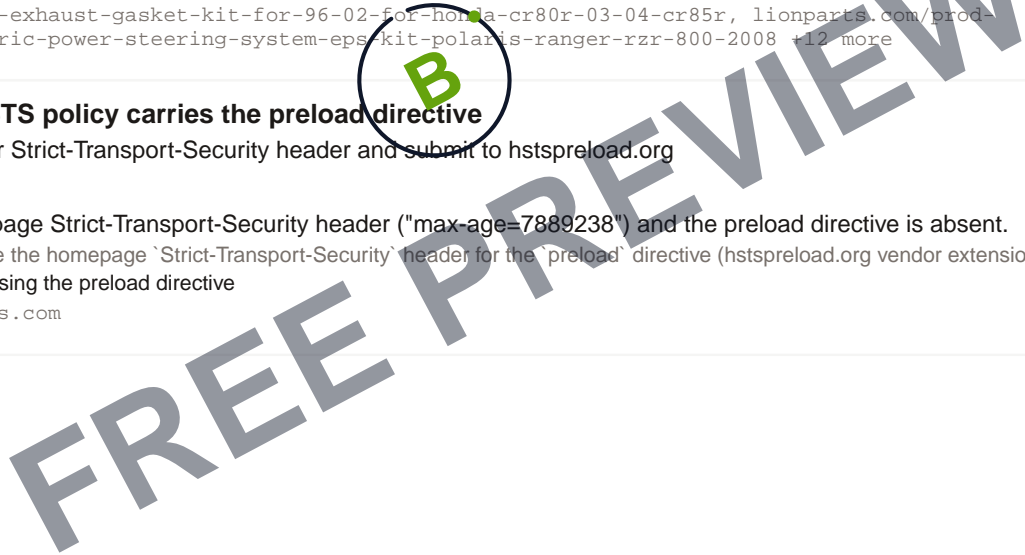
-exhaust-gasket-kit-for-96-02-for-honda-cr80r-03-04-cr85r, lionparts.com/prod-
ric-power-steering-system-eps-kit-polaris-ranger-rzr-800-2008 +12 more

B

TS policy carries the preload directive
r Strict-Transport-Security header and submit to hstspreload.org

page Strict-Transport-Security header ("max-age=7889238") and the preload directive is absent.
e the homepage `Strict-Transport-Security` header for the `preload` directive (hstspreload.org vendor extensio
sing the preload directive
s.com

FREE PREVIEW